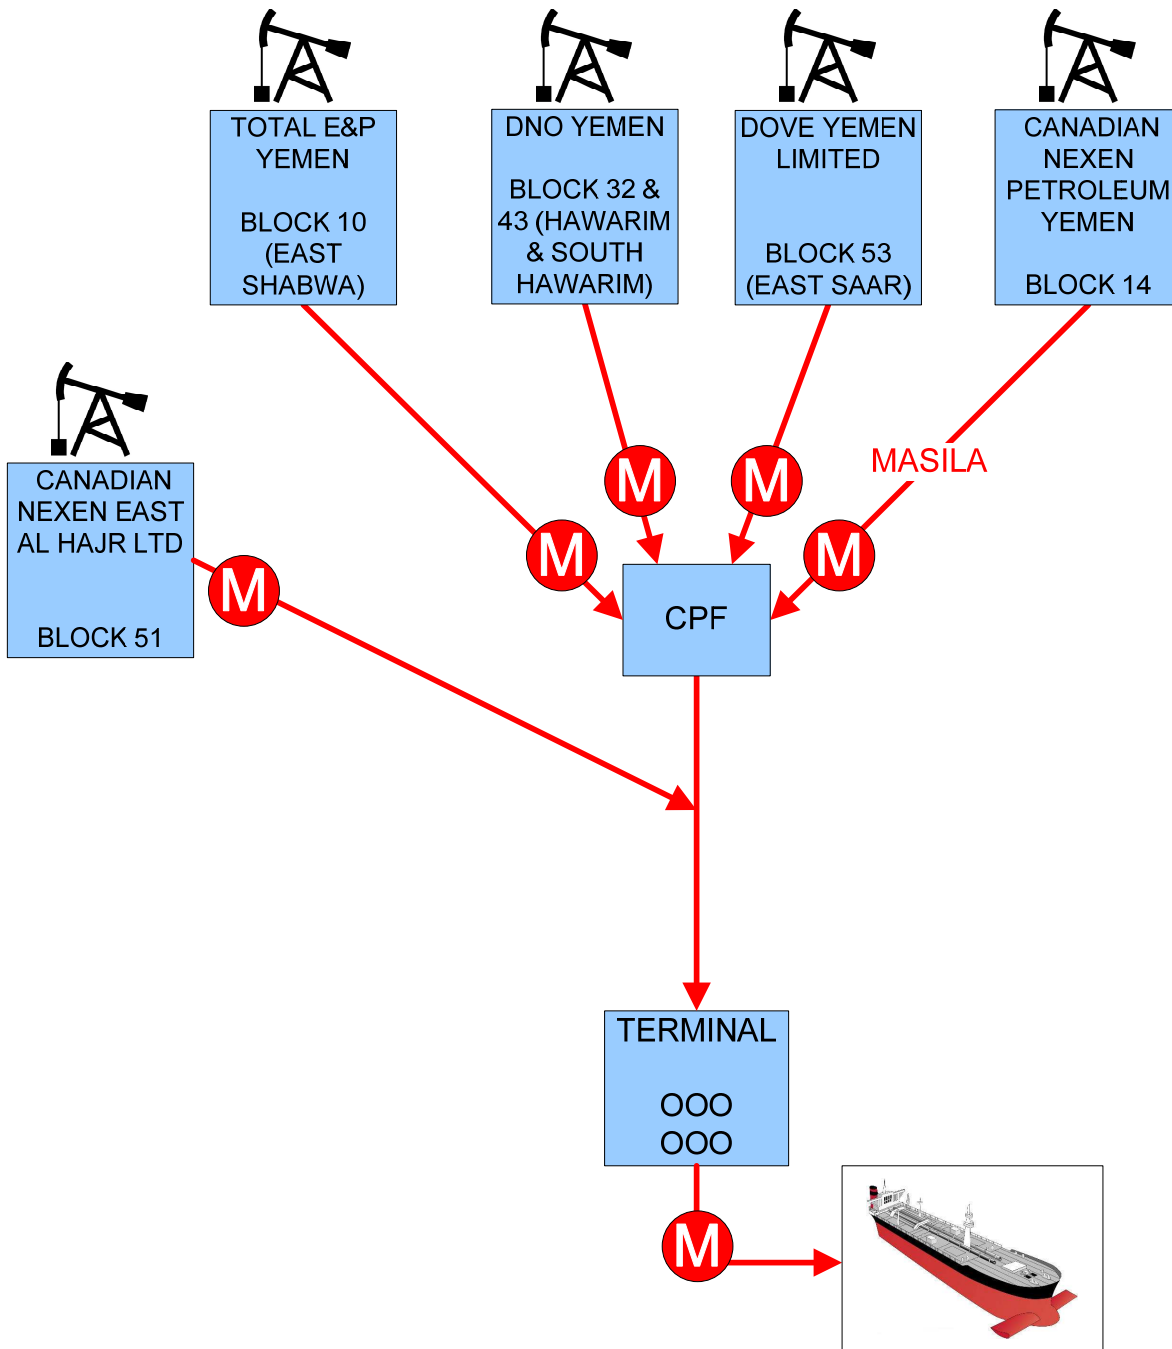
TOTAL E&P YEMEN

BLOCK 10 (EAST SHABWA)

DNO YEMEN

BLOCK 32 & 43 (HAWARIM & SOUTH HAWARIM)

DOVE YEMEN LIMITED

BLOCK 53 (EAST SAAR)

CANADIAN NEXEN PETROLEUM YEMEN

BLOCK 14

CANADIAN NEXEN EAST AL HAJR LTD

BLOCK 51

MASILA

M

M

M

M

M

CPF

TERMINAL

OOO
OOO

M